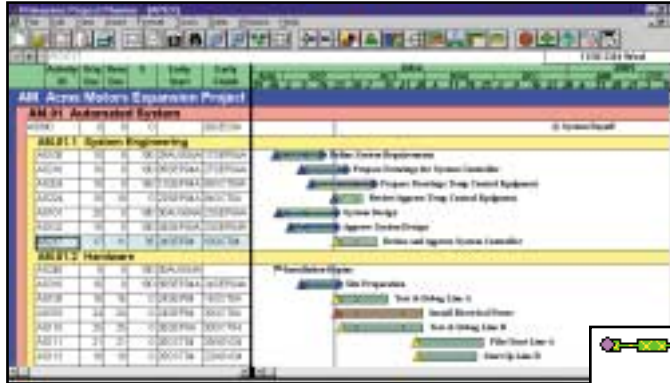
AM. Acme Motors Expansion Project
AM.01 Automated System
AM.01.1 System Engineering
AM.01.2 Hardware

System Signoff
Define System Requirements
Prepare Drawings for System Controller
Prepare Drawings Temp Control Equipment
Review/Approve Temp Control Equipment
System Design
Approve System Design
Review and Approve System Controller
Installation Phase
Site Preparation
Test & Debug Line A
Install Electrical Power
Test & Debug Line B
Pilot Start Line A
Start Up Line B